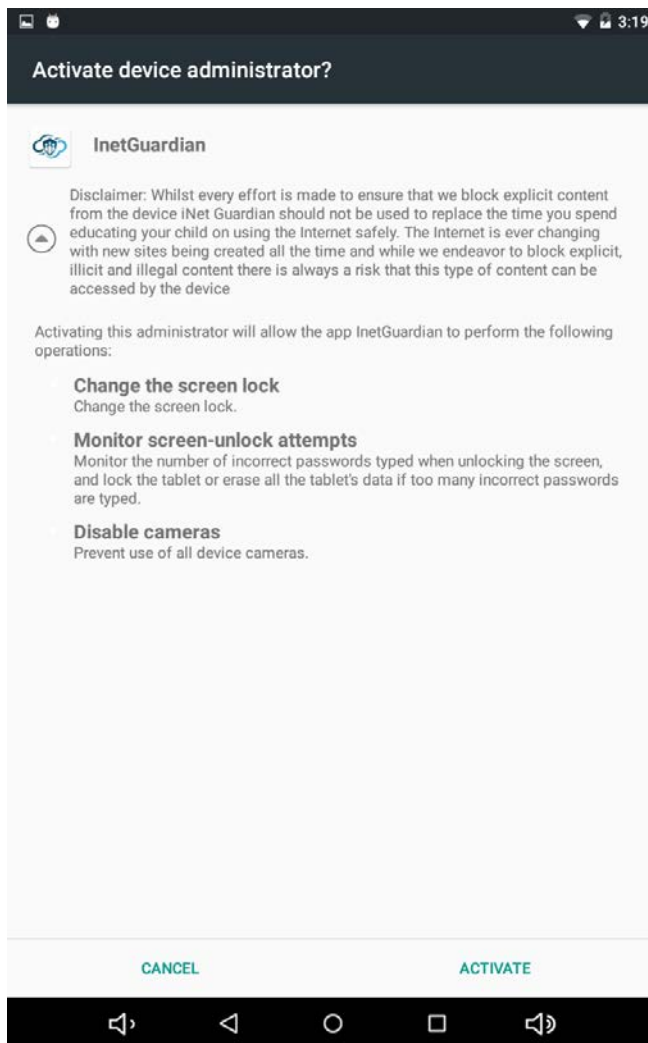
3:19

Activate device administrator?

InetGuardian

Disclaimer: Whilst every effort is made to ensure that we block explicit content from the device iNet Guardian should not be used to replace the time you spend educating your child on using the Internet safely. The Internet is ever changing with new sites being created all the time and while we endeavor to block explicit, illicit and illegal content there is always a risk that this type of content can be accessed by the device

Activating this administrator will allow the app InetGuardian to perform the following operations:

Change the screen lock
Change the screen lock.

Monitor screen-unlock attempts
Monitor the number of incorrect passwords typed when unlocking the screen, and lock the tablet or erase all the tablet's data if too many incorrect passwords are typed.

Disable cameras
Prevent use of all device cameras.

CANCEL

ACTIVATE